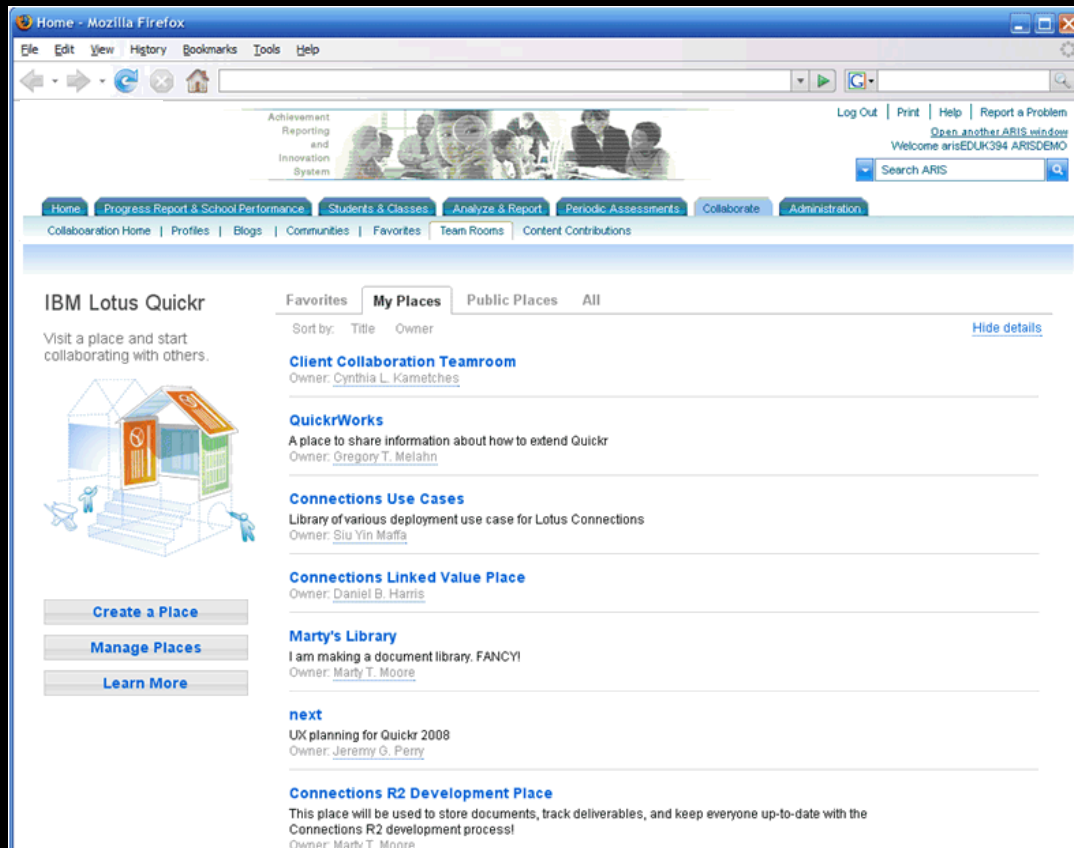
Home - Mozilla Firefox

File Edit View History Bookmarks Tools Help

Achievement Reporting and Innovation System

Log Out | Print | Help | Report a Problem
Open another ARIS window
Welcome arisEDUK394 ARISDEMO
Search ARIS

Home | Progress Report & School Performance | Students & Classes | Analyze & Report | Periodic Assessments | Collaborate | Administration

Collaboaration Home | Profiles | Blogs | Communities | Favorites | Team Rooms | Content Contributions

IBM Lotus Quickr

Visit a place and start collaborating with others.

Create a Place
Manage Places
Learn More

Favorites | My Places | Public Places | All

Sort by: Title Owner

Hide details

Client Collaboration Teamroom
Owner: Cynthia L. Kametches

QuickrWorks
A place to share information about how to extend Quickr
Owner: Gregory T. Melahn

Connections Use Cases
Library of various deployment use case for Lotus Connections
Owner: Siu Yin Maffa

Connections Linked Value Place
Owner: Daniel B. Harris

Marty's Library
I am making a document library. FANCY!
Owner: Marty T. Moore

next
UX planning for Quickr 2008
Owner: Jeremy G. Perry

Connections R2 Development Place
This place will be used to store documents, track deliverables, and keep everyone up-to-date with the Connections R2 development process!
Owner: Marty T. Moore